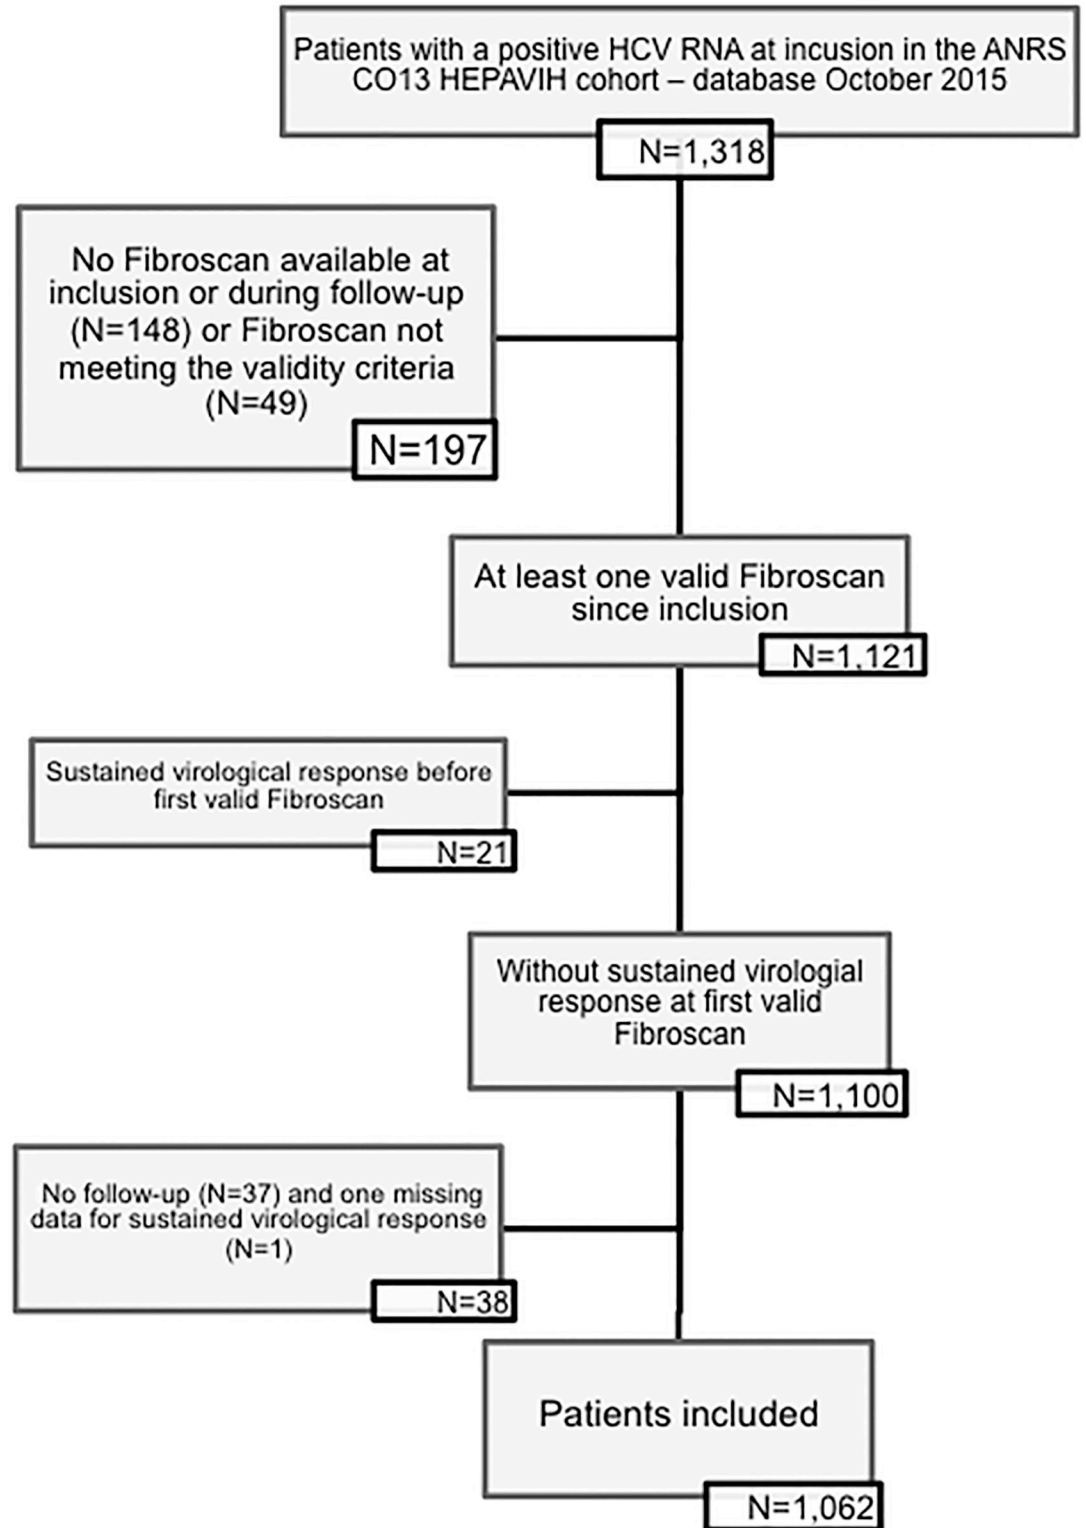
Patients with a positive HCV RNA at incusion in the ANRS CO13 HEPAVIH cohort – database October 2015

N=1,318

No Fibroscan available at inclusion or during follow-up (N=148) or Fibroscan not meeting the validity criteria (N=49)

N=197

At least one valid Fibroscan since inclusion

N=1,121

Sustained virological response before first valid Fibroscan

N=21

Without sustained virologial response at first valid Fibroscan

N=1,100

No follow-up (N=37) and one missing data for sustained virological response (N=1)

N=38

Patients included

N=1,062